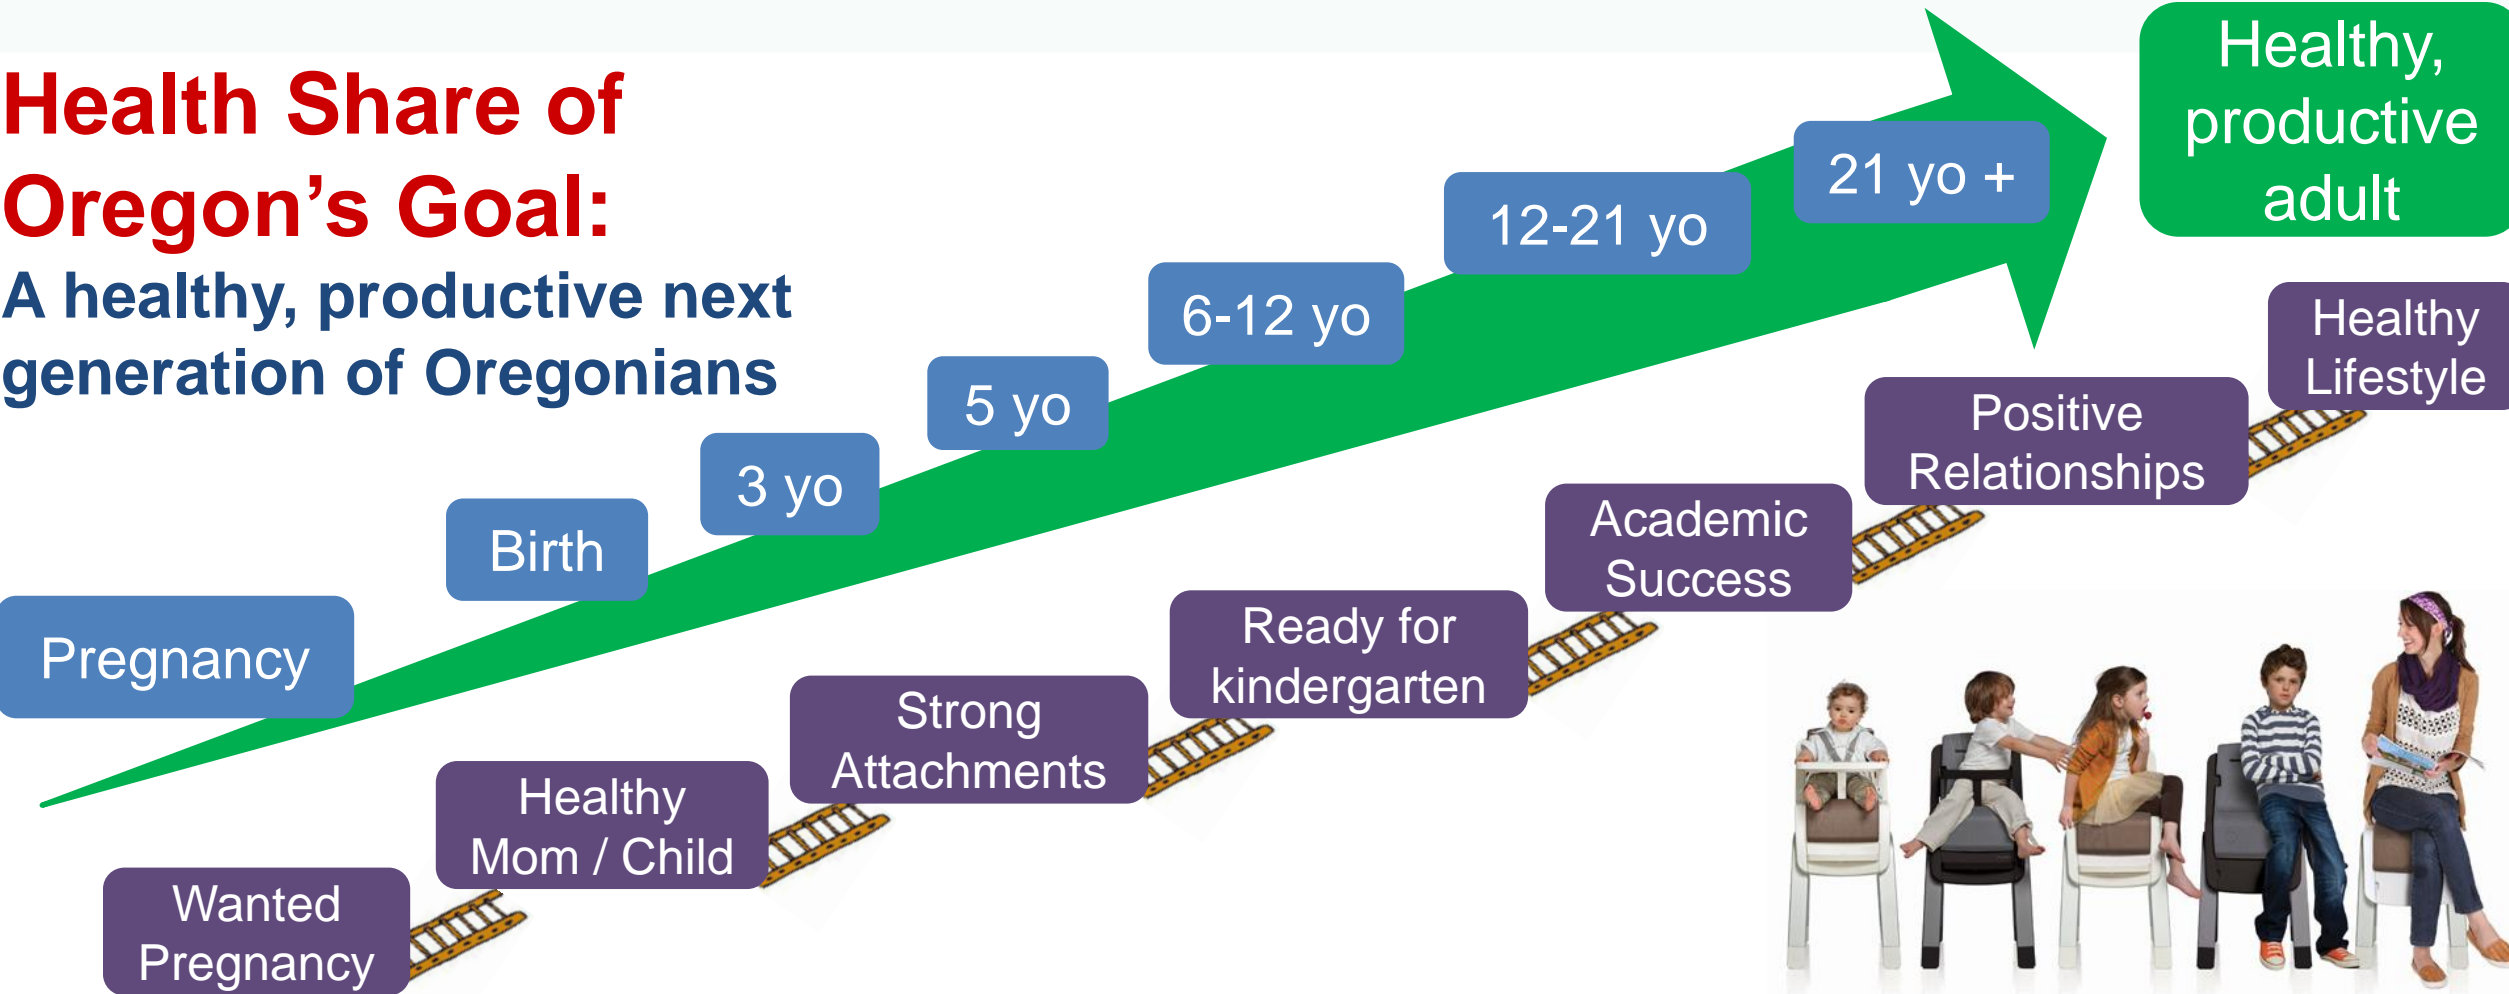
Health Share of Oregon's Goal:

A healthy, productive next generation of Oregonians

Pregnancy

Birth

3 yo

5 yo

6-12 yo

12-21 yo

21 yo +

Healthy, productive adult

Wanted Pregnancy

Healthy Mom / Child

Strong Attachments

Ready for kindergarten

Academic Success

Positive Relationships

Healthy Lifestyle